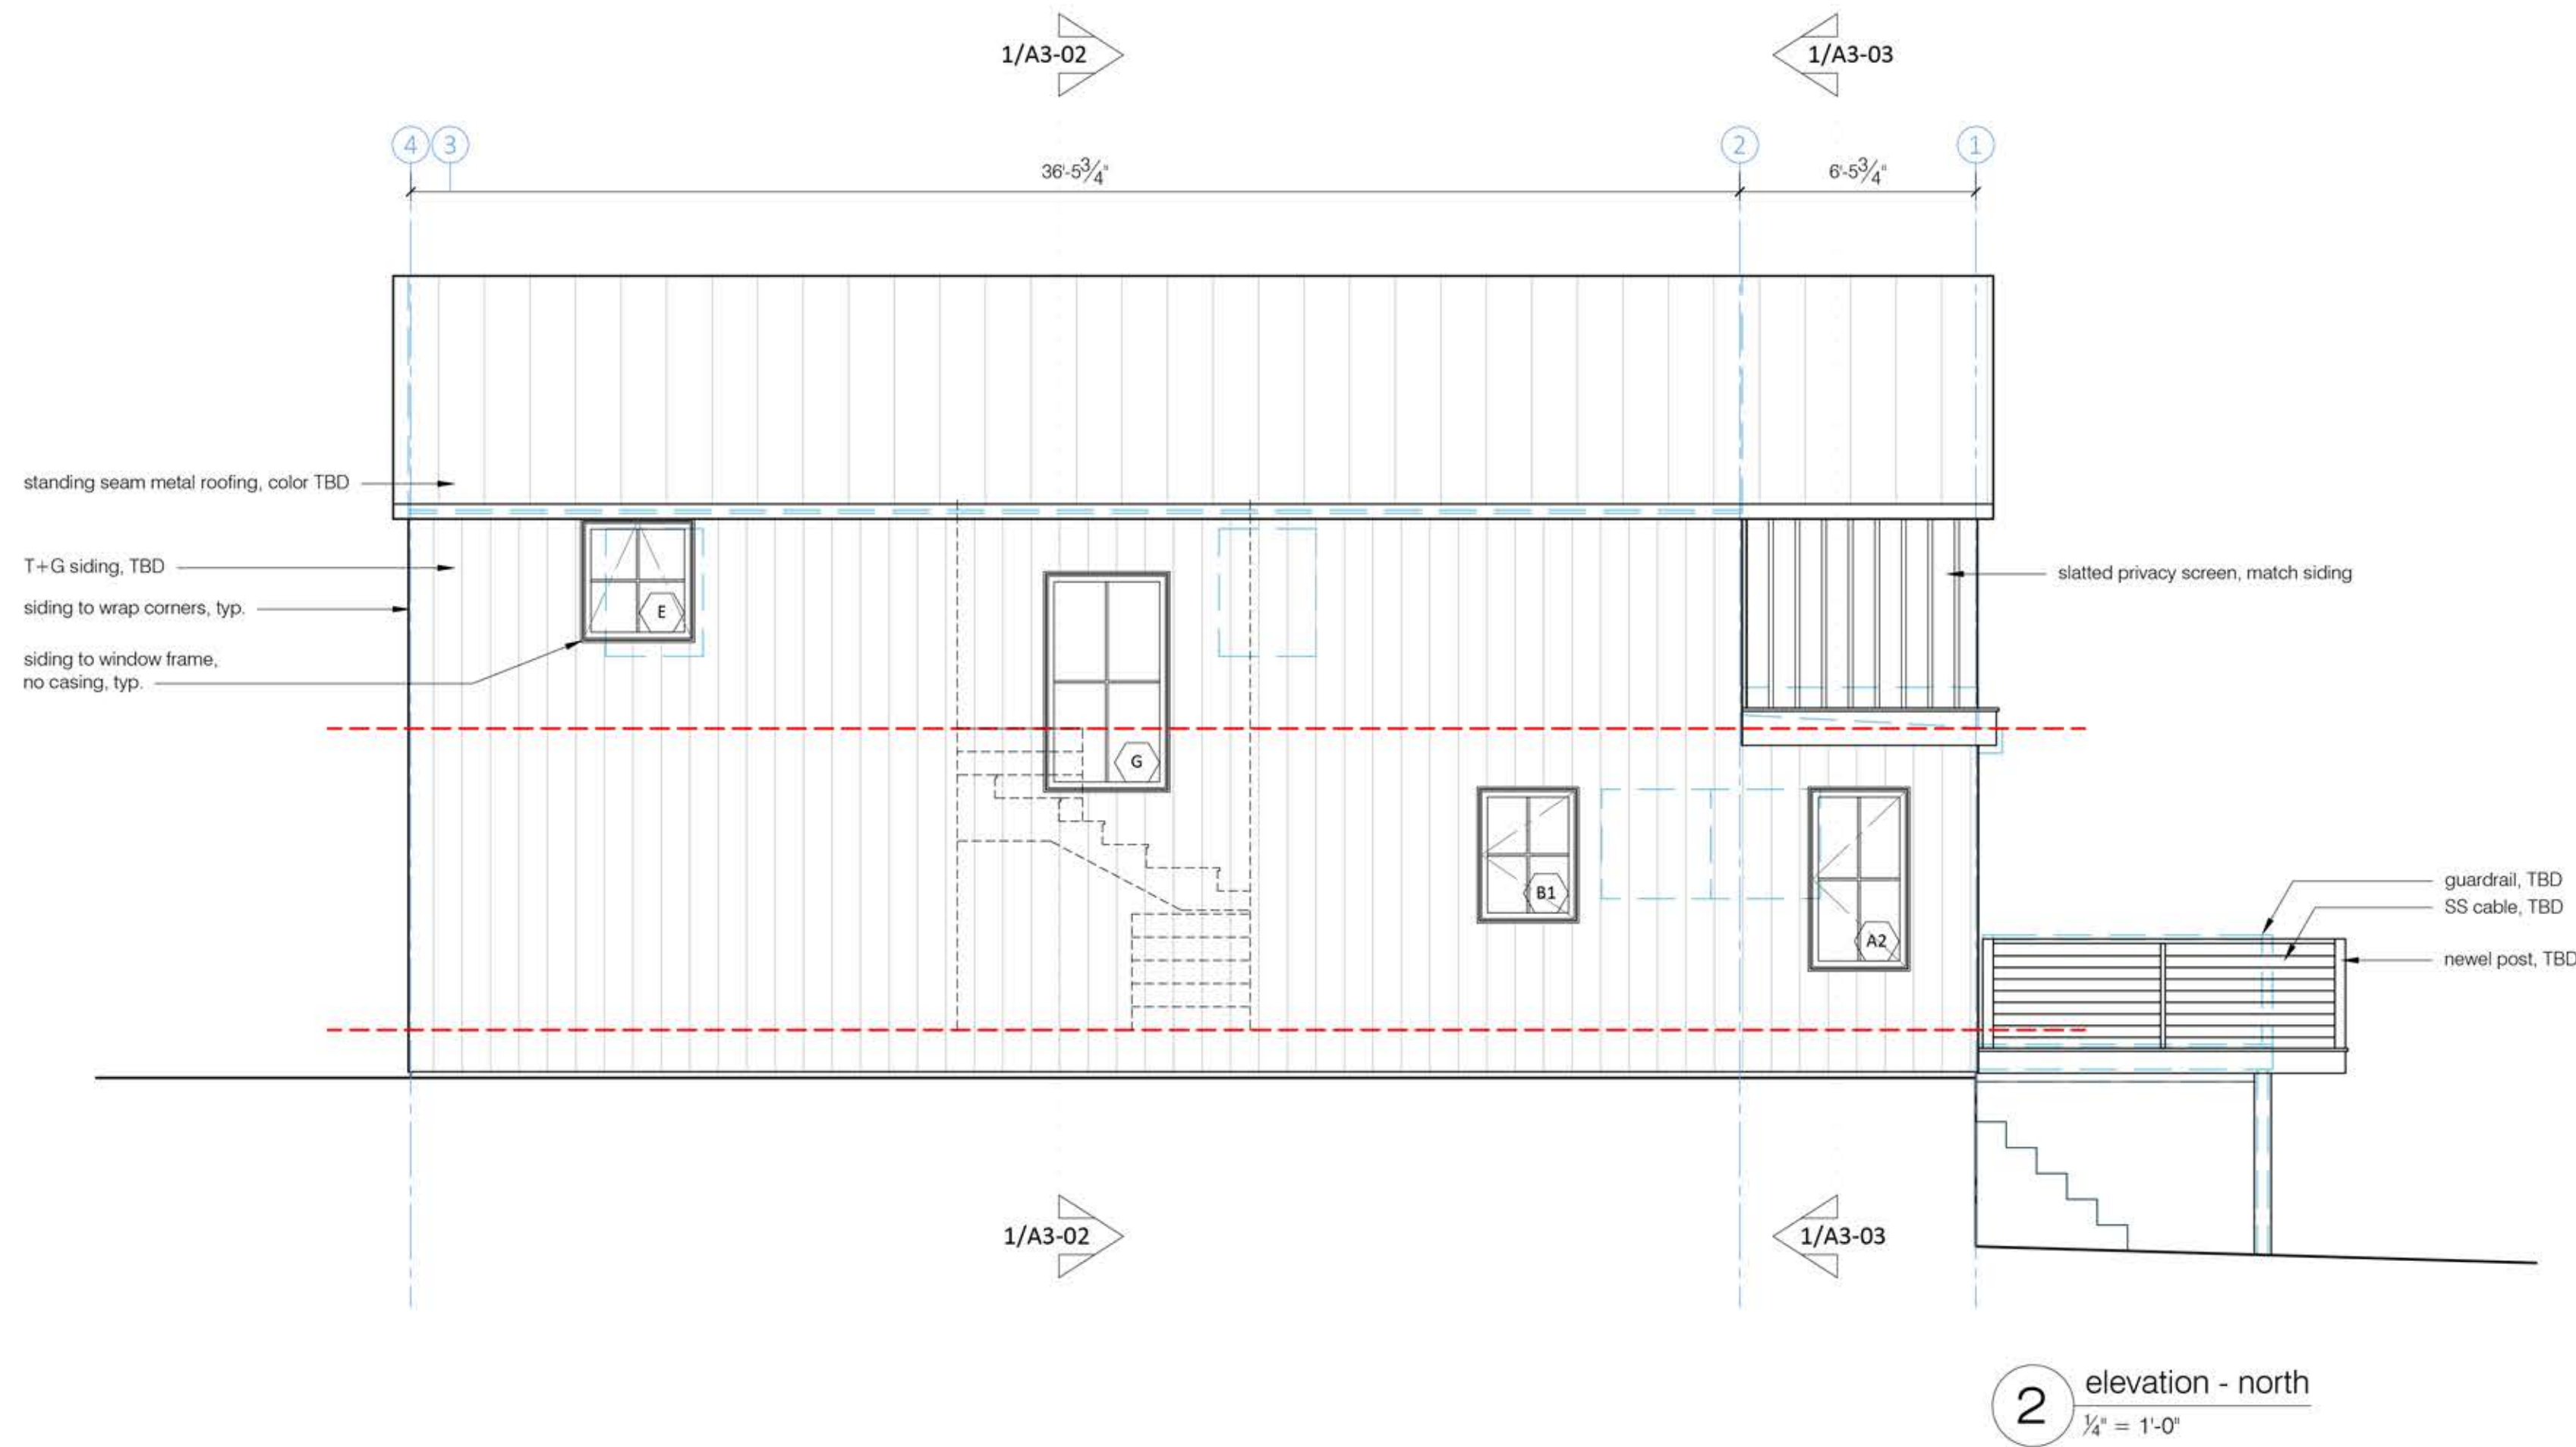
1/A3-02

1/A3-03

4 3

2

1

36'-5$\frac{3}{4}$"

6'-5$\frac{3}{4}$"

standing seam metal roofing, color TBD

T+G siding, TBD

siding to wrap corners, typ.

siding to window frame, no casing, typ.

E

G

slatted privacy screen, match siding

B1

A2

guardrail, TBD

SS cable, TBD

newel post, TBD

1/A3-02

1/A3-03

2

elevation - north

$\frac{1}{4}$" = 1'-0"